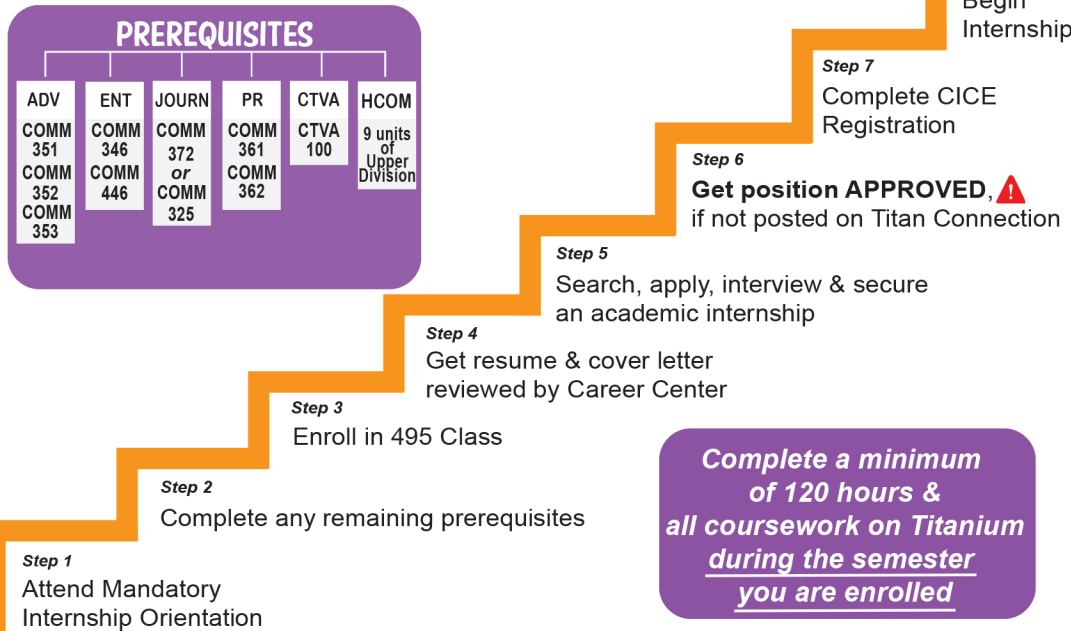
PREREQUISITES

| ADV | ENT | JOURN | PR | CTVA | HCOM |
|---|---|---|---|---|---|
| COMM 351 COMM 352 COMM 353 | COMM 346 COMM 446 | COMM 372 or COMM 325 | COMM 361 COMM 362 | CTVA 100 | 9 units of Upper Division |

Begin Internship

Step 7
Complete CICE Registration

Step 6
Get position APPROVED, if not posted on Titan Connection

Step 5
Search, apply, interview & secure an academic internship

Step 4
Get resume & cover letter reviewed by Career Center

Step 3
Enroll in 495 Class

Step 2
Complete any remaining prerequisites

Step 1
Attend Mandatory Internship Orientation

Complete a minimum of 120 hours & all coursework on Titanium during the semester you are enrolled